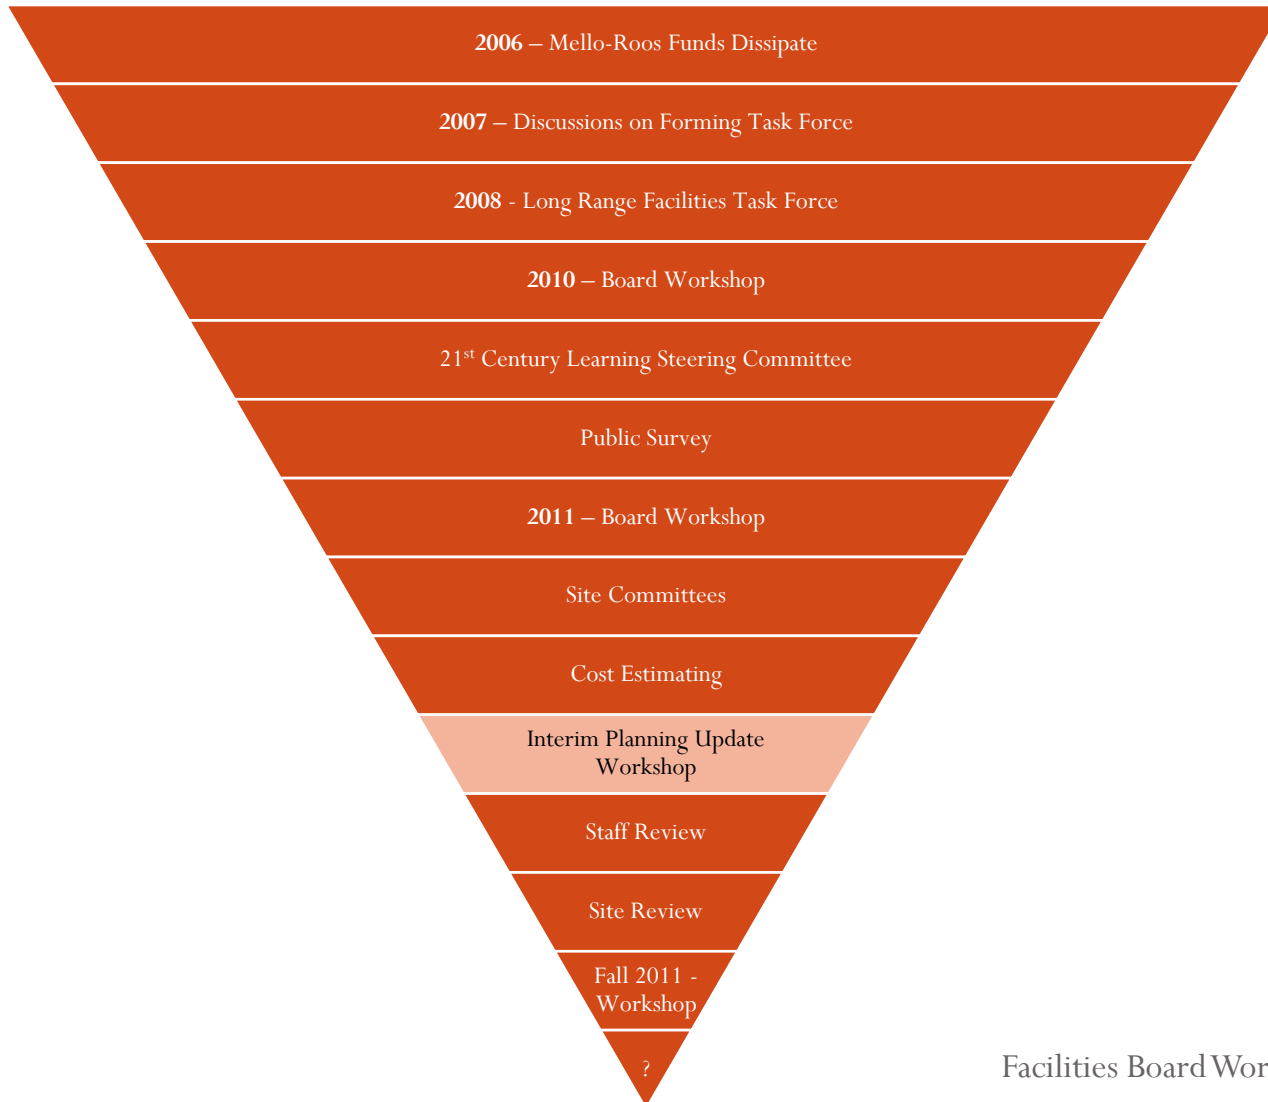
**2006** – Mello-Roos Funds Dissipate

**2007** – Discussions on Forming Task Force

**2008** - Long Range Facilities Task Force

**2010** – Board Workshop

21$^{st}$ Century Learning Steering Committee

Public Survey

**2011** – Board Workshop

Site Committees

Cost Estimating

Interim Planning Update Workshop

Staff Review

Site Review

Fall 2011 - Workshop

?

Facilities Board Wor